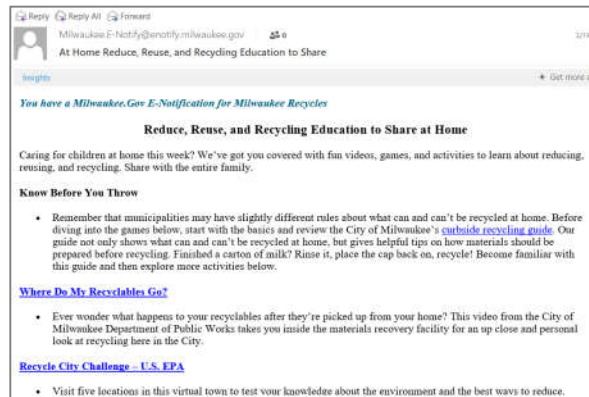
Reply Reply All Forward

Milwaukee.E-Notify@enotify.milwaukee.gov 0

At Home Reduce, Reuse, and Recycling Education to Share

1/1

Insights

+ Get more a

You have a Milwaukee.Gov E-Notification for Milwaukee Recycles

Reduce, Reuse, and Recycling Education to Share at Home

Caring for children at home this week? We've got you covered with fun videos, games, and activities to learn about reducing, reusing, and recycling. Share with the entire family.

Know Before You Throw

• Remember that municipalities may have slightly different rules about what can and can't be recycled at home. Before diving into the games below, start with the basics and review the City of Milwaukee's curbside recycling guide. Our guide not only shows what can and can't be recycled at home, but gives helpful tips on how materials should be prepared before recycling. Finished a carton of milk? Rinse it, place the cap back on, recycle! Become familiar with this guide and then explore more activities below.

Where Do My Recyclables Go?

• Ever wonder what happens to your recyclables after they're picked up from your home? This video from the City of Milwaukee Department of Public Works takes you inside the materials recovery facility for an up close and personal look at recycling here in the City.

Recycle City Challenge – U.S. EPA

• Visit five locations in this virtual town to test your knowledge about the environment and the best ways to reduce,